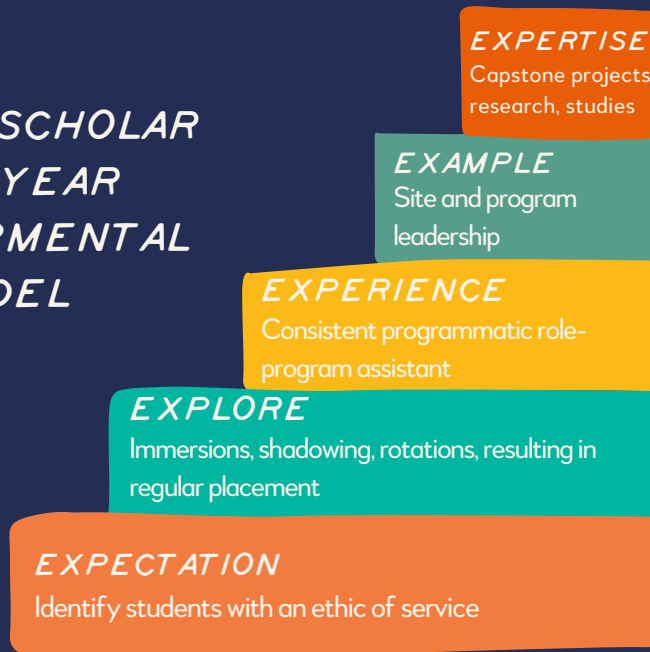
SCHOLAR
YEAR
RMENTAL
DEL

EXPERTISE
Capstone projects
research, studies

EXAMPLE
Site and program leadership

EXPERIENCE
Consistent programmatic role-program assistant

EXPLORE
Immersions, shadowing, rotations, resulting in regular placement

EXPECTATION
Identify students with an ethic of service